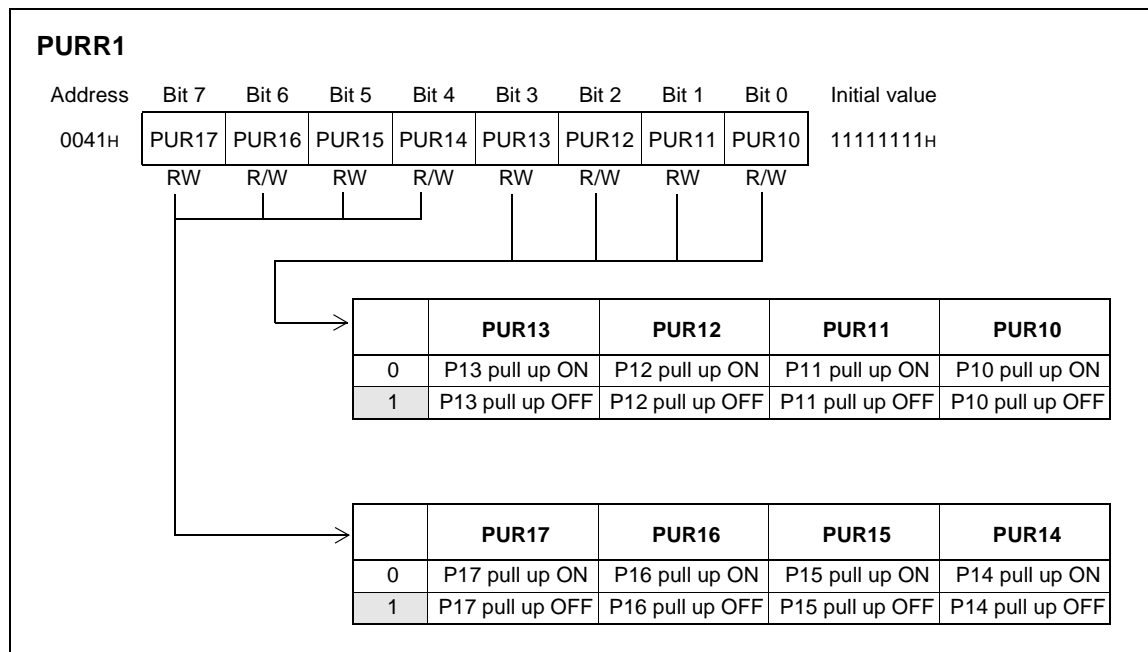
PURR1

| Address | Bit 7 | Bit 6 | Bit 5 | Bit 4 | Bit 3 | Bit 2 | Bit 1 | Bit 0 | Initial value |
|---|---|---|---|---|---|---|---|---|---|
| 0041H | PUR17 | PUR16 | PUR15 | PUR14 | PUR13 | PUR12 | PUR11 | PUR10 | 11111111H |
| | RW | R/W | RW | R/W | RW | R/W | RW | R/W | |

| | PUR13 | PUR12 | PUR11 | PUR10 |
|---|---|---|---|---|
| 0 | P13 pull up ON | P12 pull up ON | P11 pull up ON | P10 pull up ON |
| 1 | P13 pull up OFF | P12 pull up OFF | P11 pull up OFF | P10 pull up OFF |

| | PUR17 | PUR16 | PUR15 | PUR14 |
|---|---|---|---|---|
| 0 | P17 pull up ON | P16 pull up ON | P15 pull up ON | P14 pull up ON |
| 1 | P17 pull up OFF | P16 pull up OFF | P15 pull up OFF | P14 pull up OFF |